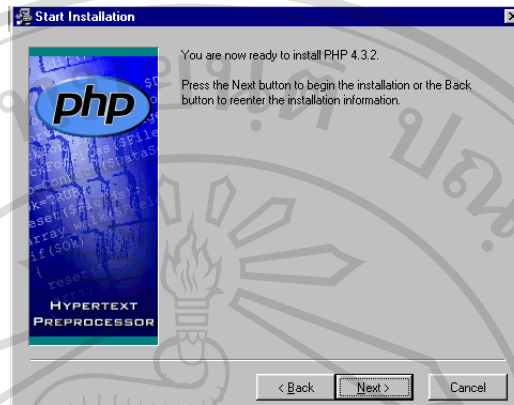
Start Installation

php

HYPERTEXT PREPROCESSOR

You are now ready to install PHP 4.3.2.

Press the Next button to begin the installation or the Back button to reenter the installation information.

< Back

Next >

Cancel